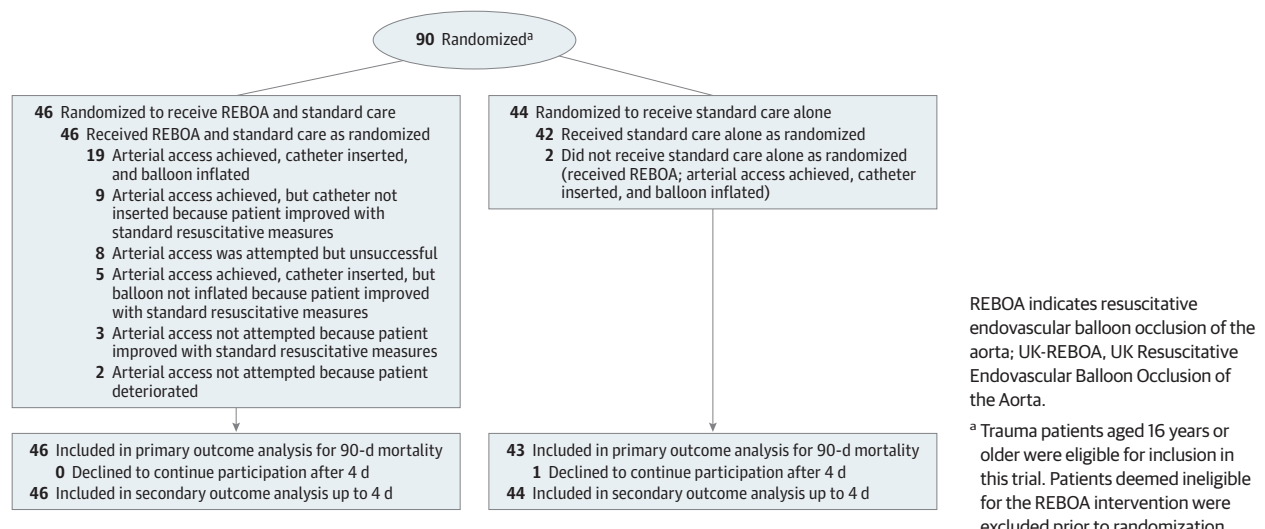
**90** Randomized$^{a}$

**46** Randomized to receive REBOA and standard care
**46** Received REBOA and standard care as randomized
**19** Arterial access achieved, catheter inserted, and balloon inflated
**9** Arterial access achieved, but catheter not inserted because patient improved with standard resuscitative measures
**8** Arterial access was attempted but unsuccessful
**5** Arterial access achieved, catheter inserted, but balloon not inflated because patient improved with standard resuscitative measures
**3** Arterial access not attempted because patient improved with standard resuscitative measures
**2** Arterial access not attempted because patient deteriorated

**44** Randomized to receive standard care alone
**42** Received standard care alone as randomized
**2** Did not receive standard care alone as randomized (received REBOA; arterial access achieved, catheter inserted, and balloon inflated)

**46** Included in primary outcome analysis for 90-d mortality
**0** Declined to continue participation after 4 d
**46** Included in secondary outcome analysis up to 4 d

**43** Included in primary outcome analysis for 90-d mortality
**1** Declined to continue participation after 4 d
**44** Included in secondary outcome analysis up to 4 d

REBOA indicates resuscitative endovascular balloon occlusion of the aorta; UK-REBOA, UK Resuscitative Endovascular Balloon Occlusion of the Aorta.

$^{a}$ Trauma patients aged 16 years or older were eligible for inclusion in this trial. Patients deemed ineligible for the REBOA intervention were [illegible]